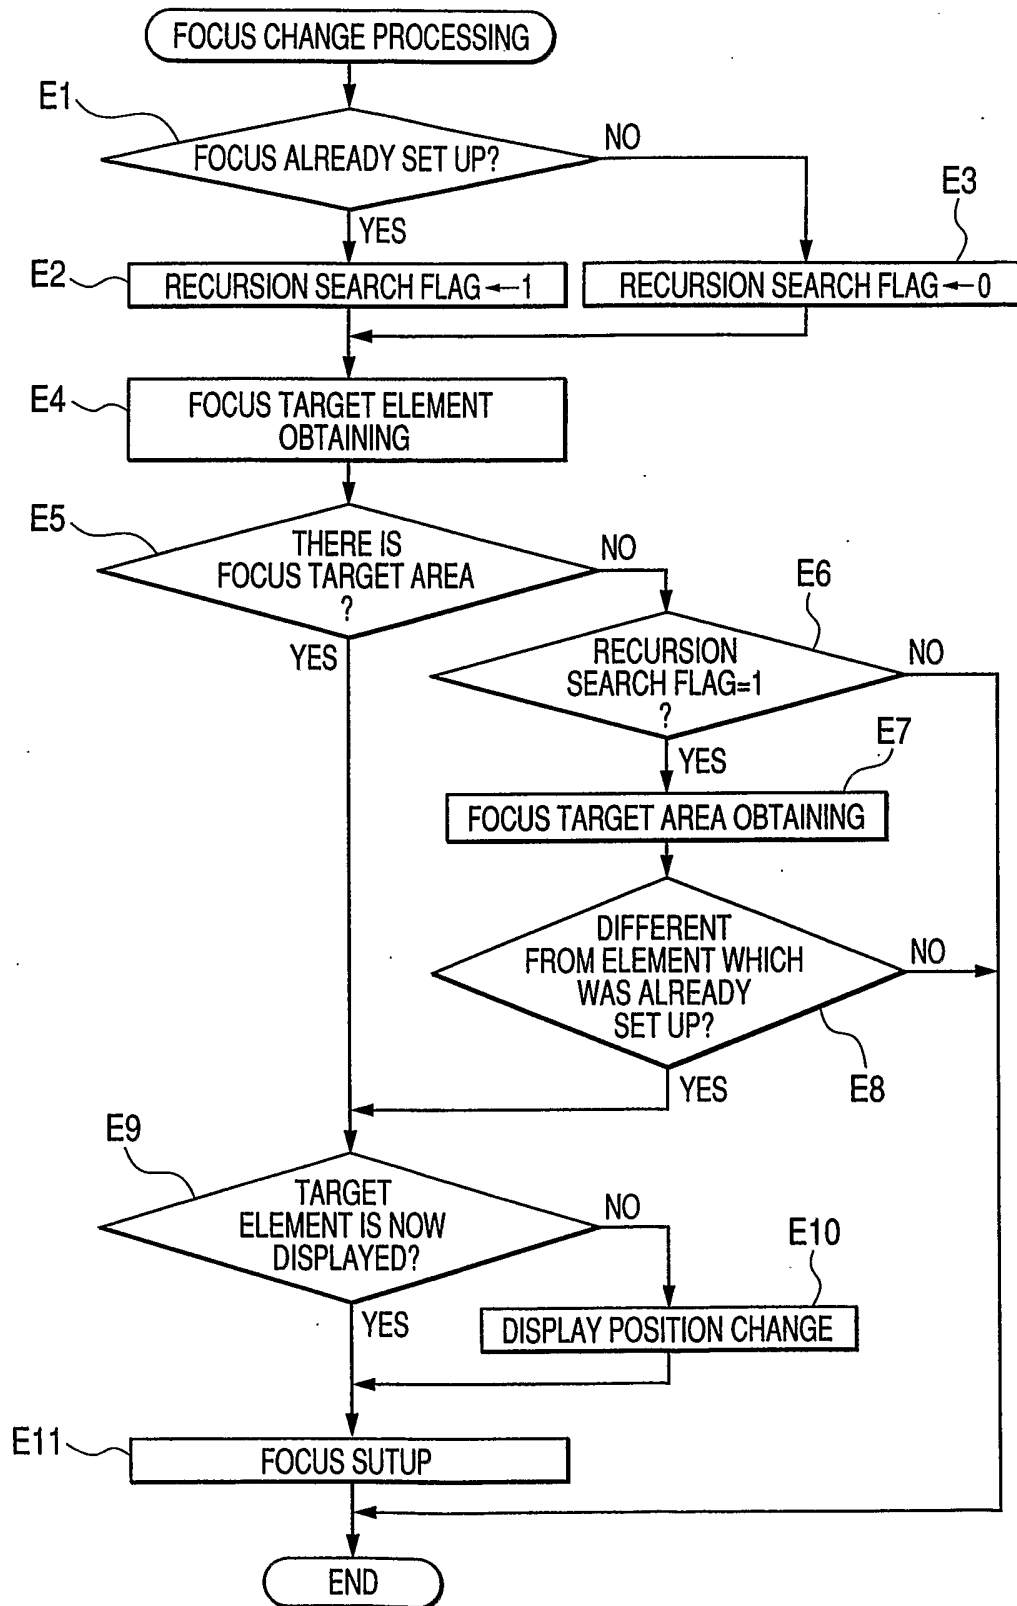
FOCUS CHANGE PROCESSING

E1

FOCUS ALREADY SET UP?

NO

YES

E3

E2

RECURSION SEARCH FLAG $\leftarrow$1

RECURSION SEARCH FLAG $\leftarrow$0

E4

FOCUS TARGET ELEMENT OBTAINING

E5

THERE IS FOCUS TARGET AREA ?

NO

E6

YES

RECURSION SEARCH FLAG=1 ?

NO

YES

E7

FOCUS TARGET AREA OBTAINING

DIFFERENT FROM ELEMENT WHICH WAS ALREADY SET UP?

NO

YES

E8

E9

TARGET ELEMENT IS NOW DISPLAYED?

NO

E10

YES

DISPLAY POSITION CHANGE

E11

FOCUS SUTUP

END